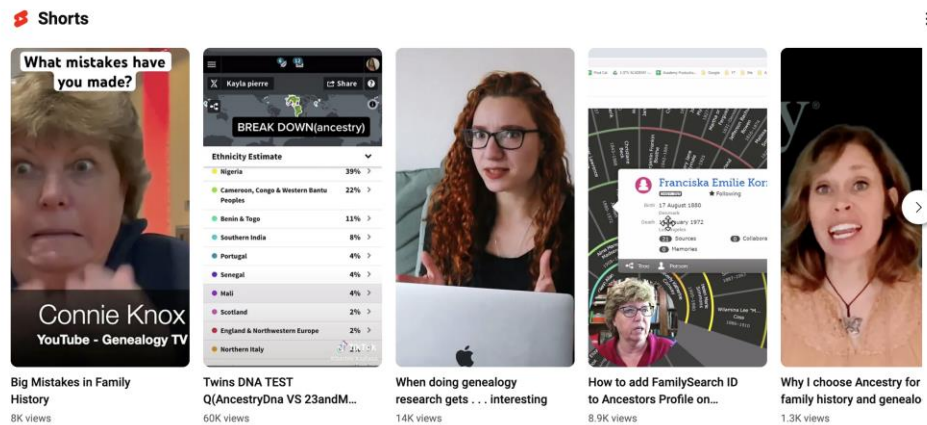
Shorts

What mistakes have you made?

Connie Knox
YouTube - Genealogy TV

Big Mistakes in Family History
8K views

Kayla pierre
Share
BREAK DOWN(ancestry)
Ethnicity Estimate

| | |
|---|---|
| Nigeria | 39% |
| Cameroon, Congo & Western Bantu Peoples | 22% |
| Benin & Togo | 11% |
| Southern India | 8% |
| Portugal | 4% |
| Senegal | 4% |
| Mali | 4% |
| Scotland | 2% |
| England & Northwestern Europe | 2% |
| Northern Italy | 2% |

Twins DNA TEST Q(AncestryDna VS 23andM...
60K views

When doing genealogy research gets . . . interesting
14K views

Franciska Emilie Kor
Following
Birth 17 August 1880
Death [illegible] February 1972
Sources
Memories
Collabora

How to add FamilySearch ID to Ancestors Profile on...
8.9K views

Why I choose Ancestry for family history and genealo
1.3K views